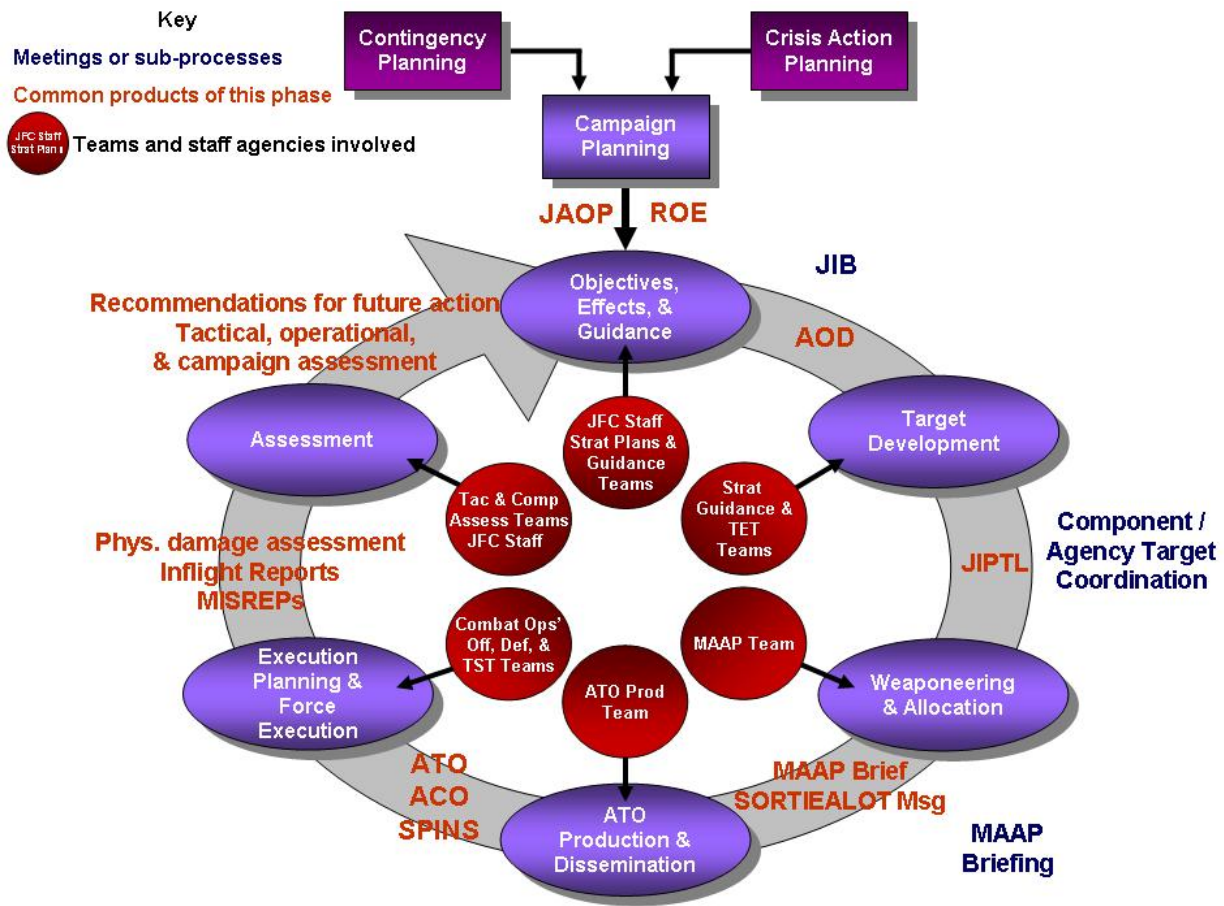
Key
Meetings or sub-processes
Common products of this phase
JFC Staff Strat Plans
Teams and staff agencies involved

Contingency Planning

Crisis Action Planning

Campaign Planning

JAOP ROE

Objectives, Effects, & Guidance

JIB

Recommendations for future action
Tactical, operational, & campaign assessment

AOD

Assessment

JFC Staff Strat Plans & Guidance Teams

Target Development

Tac & Comp Assess Teams JFC Staff

Strat Guidance & TET Teams

Component / Agency Target Coordination

Phys. damage assessment
Inflight Reports
MISREPs

JIPTL

Combat Ops' Off, Def, & TST Teams

MAAP Team

Execution Planning & Force Execution

ATO Prod Team

Weaponeering & Allocation

ATO
ACO
SPINS

MAAP Brief
SORTIEALOT Msg

ATO Production & Dissemination

MAAP Briefing